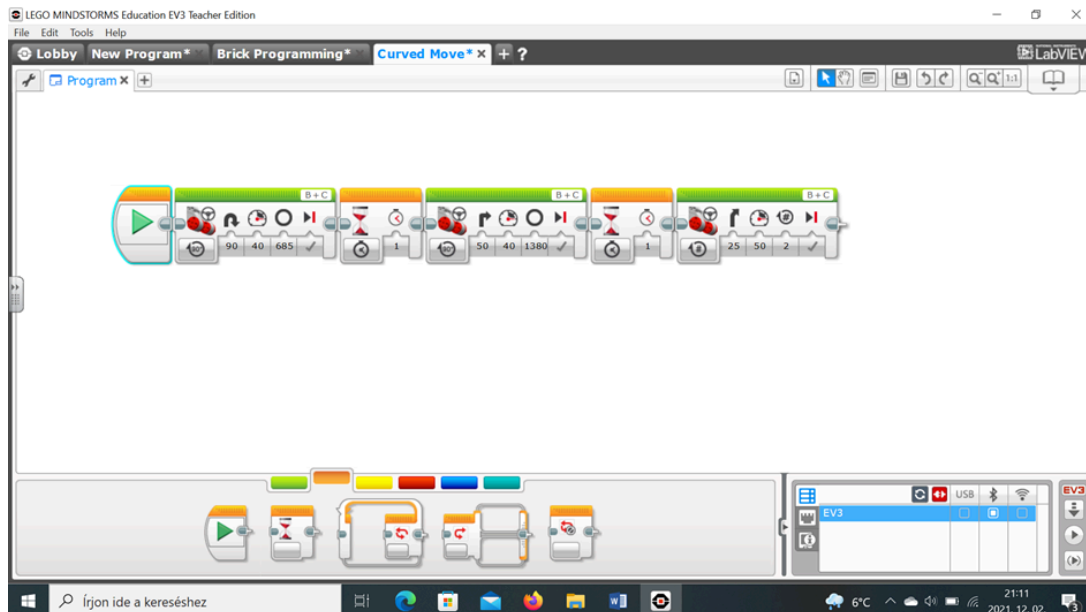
LEGO MINDSTORMS Education EV3 Teacher Edition
File Edit Tools Help
Lobby New Program* Brick Programming* Curved Move* + ?
LabVIEW
Program

B+C
90 40 685
1
B+C
50 40 1380
1
B+C
25 50 2

USB
EV3
EV3

Írjon ide a kereséshez
6°C
21:11
2021. 12. 02.
3